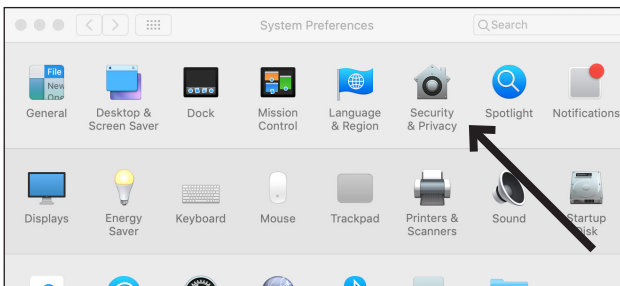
System Preferences

Search

File
New
Ope

General

Desktop & Screen Saver

Dock

Mission Control

Language & Region

Security & Privacy

Spotlight

Notifications

Displays

Energy Saver

Keyboard

Mouse

Trackpad

Printers & Scanners

Sound

Startup Disk